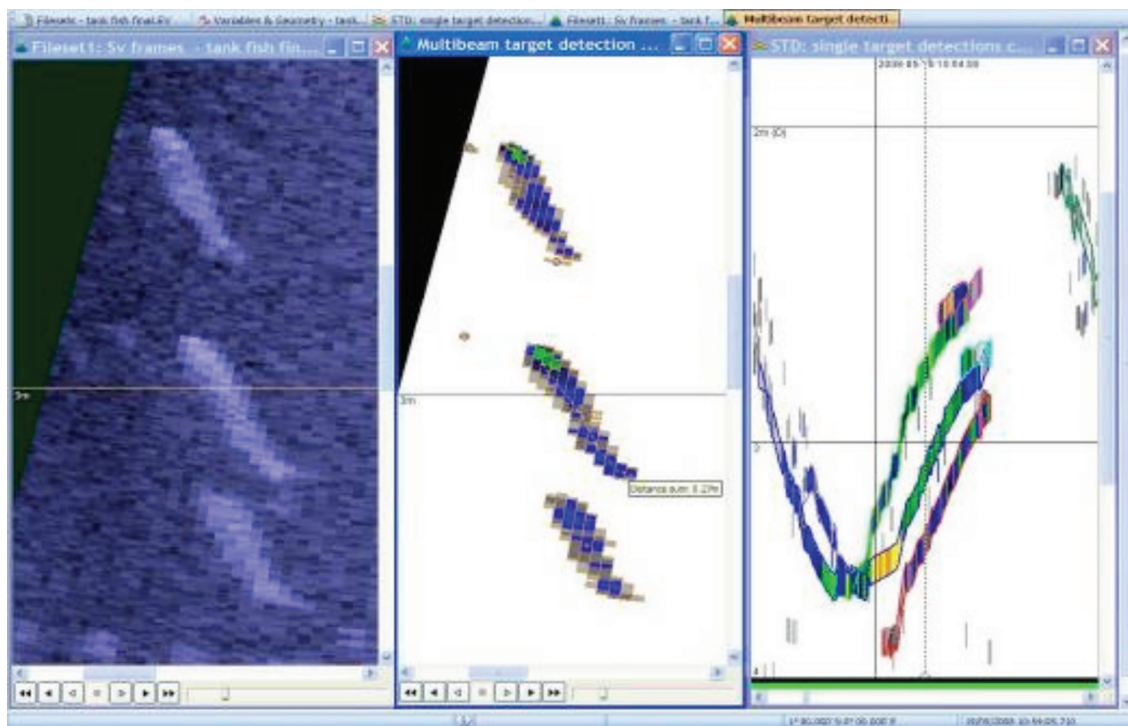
Filesets - tank fish final.EV | Variables & Geometry - tank... | STD: single target detection... | Fileset1: Sv frames - tank f... | Multibeam target detecti...

Fileset1: Sv frames - tank fish fin...

3m

Multibeam target detection ...

3m

Distance sum: 0.27m

STD: single target detections c...

2008-05-15 10:04:08

2m (D)

3

4

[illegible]

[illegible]